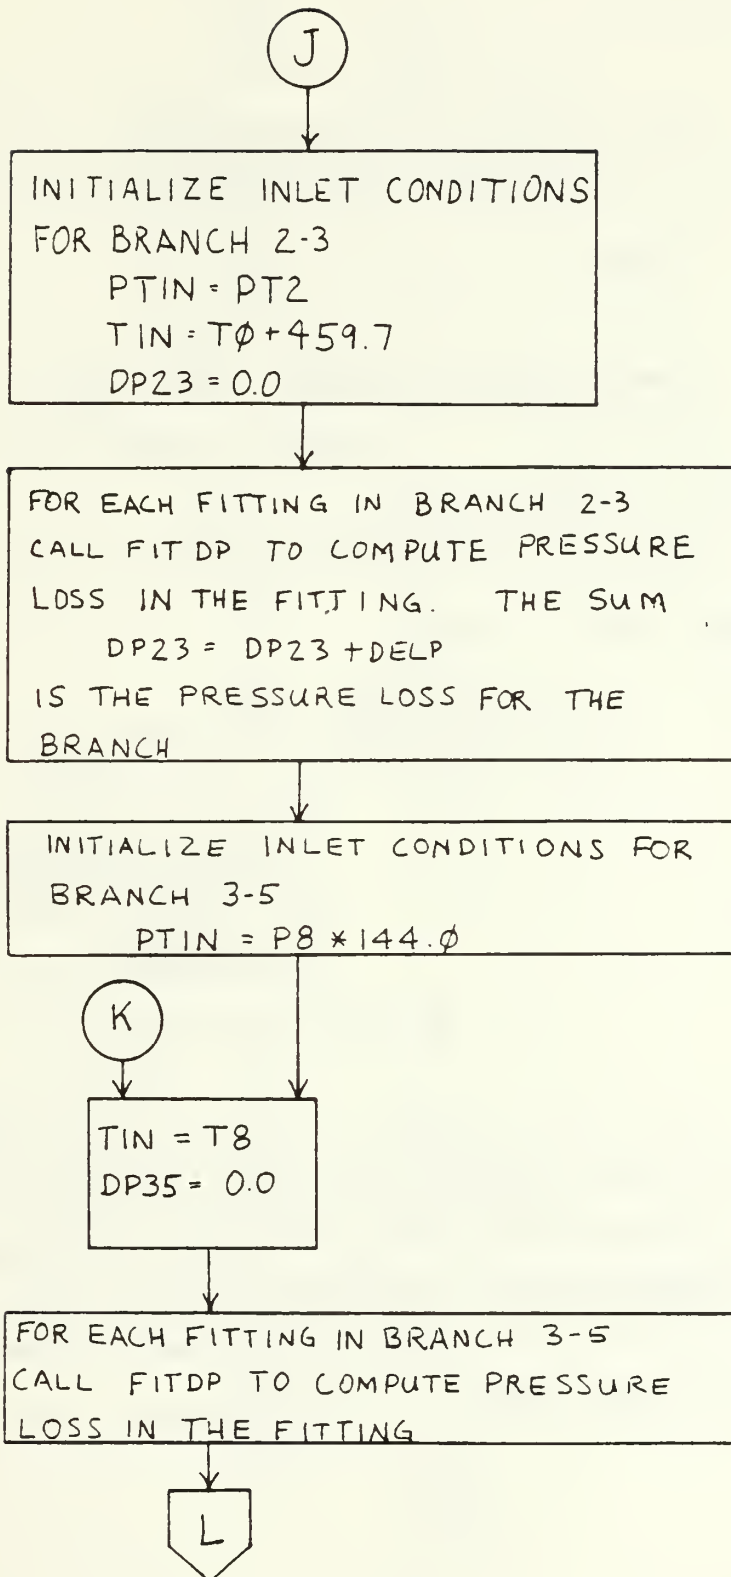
J

INITIALIZE INLET CONDITIONS FOR BRANCH 2-3
PTIN = PT2
TIN = TØ + 459.7
DP23 = 0.0

FOR EACH FITTING IN BRANCH 2-3 CALL FIT DP TO COMPUTE PRESSURE LOSS IN THE FITTING. THE SUM
DP23 = DP23 + DELP
IS THE PRESSURE LOSS FOR THE BRANCH

INITIALIZE INLET CONDITIONS FOR BRANCH 3-5
PTIN = P8 * 144.Ø

K

TIN = T8
DP35 = 0.0

FOR EACH FITTING IN BRANCH 3-5 CALL FITDP TO COMPUTE PRESSURE LOSS IN THE FITTING

L